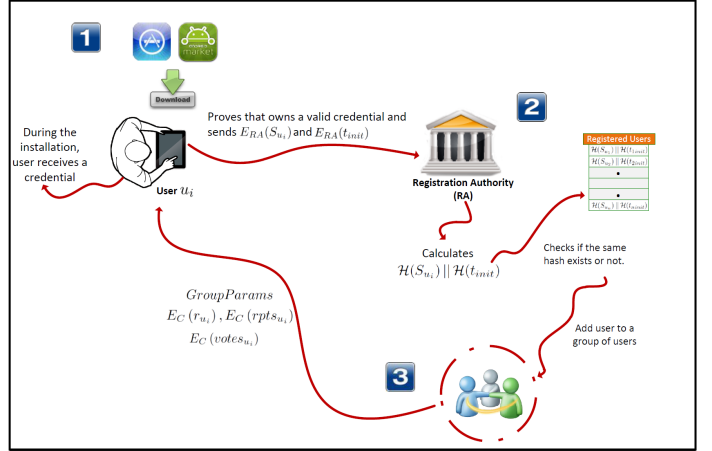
1

market

Download

During the installation, user receives a credential

User $u_i$

Proves that owns a valid credential and sends $E_{RA}(S_{u_i})$ and $E_{RA}(t_{init})$

2

Registration Authority (RA)

Registered Users

| Registered Users |
|---|
| $\mathcal{H}(S_{u_1}) \| \mathcal{H}(t_{1_{init}})$ |
| $\mathcal{H}(S_{u_2}) \| \mathcal{H}(t_{2_{init}})$ |
| • |
| • |
| $\mathcal{H}(S_{u_n}) \| \mathcal{H}(t_{n_{init}})$ |

Calculates $\mathcal{H}(S_{u_i}) \,||\, \mathcal{H}(t_{init})$

Checks if the same hash exists or not.

Add user to a group of users

$GroupParams$
$E_C(r_{u_i}), E_C(rpts_{u_i})$
$E_C(votes_{u_i})$

3